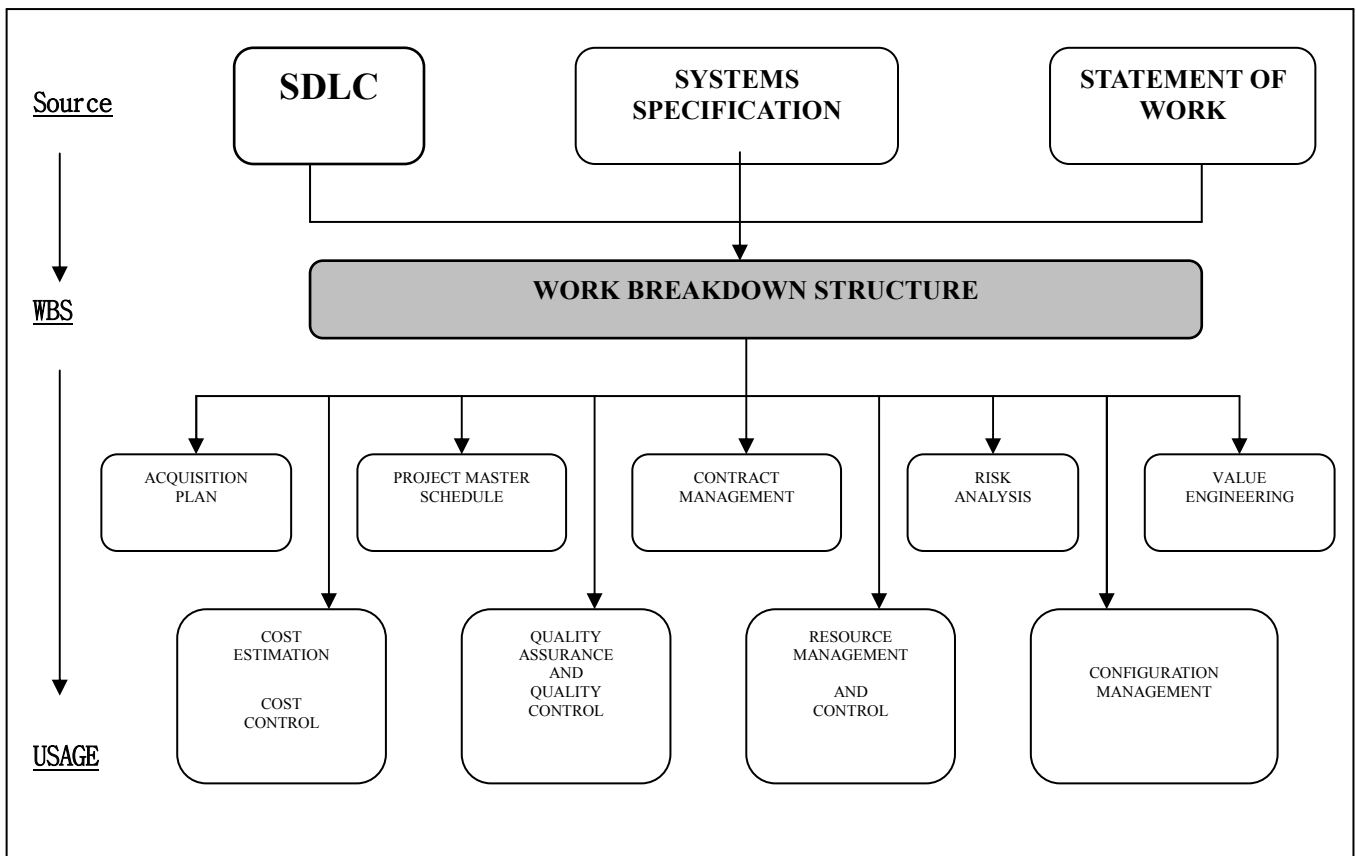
Source

SDLC

SYSTEMS SPECIFICATION

STATEMENT OF WORK

WBS

WORK BREAKDOWN STRUCTURE

ACQUISITION PLAN

PROJECT MASTER SCHEDULE

CONTRACT MANAGEMENT

RISK ANALYSIS

VALUE ENGINEERING

COST ESTIMATION

COST CONTROL

QUALITY ASSURANCE AND QUALITY CONTROL

RESOURCE MANAGEMENT

AND CONTROL

CONFIGURATION MANAGEMENT

USAGE